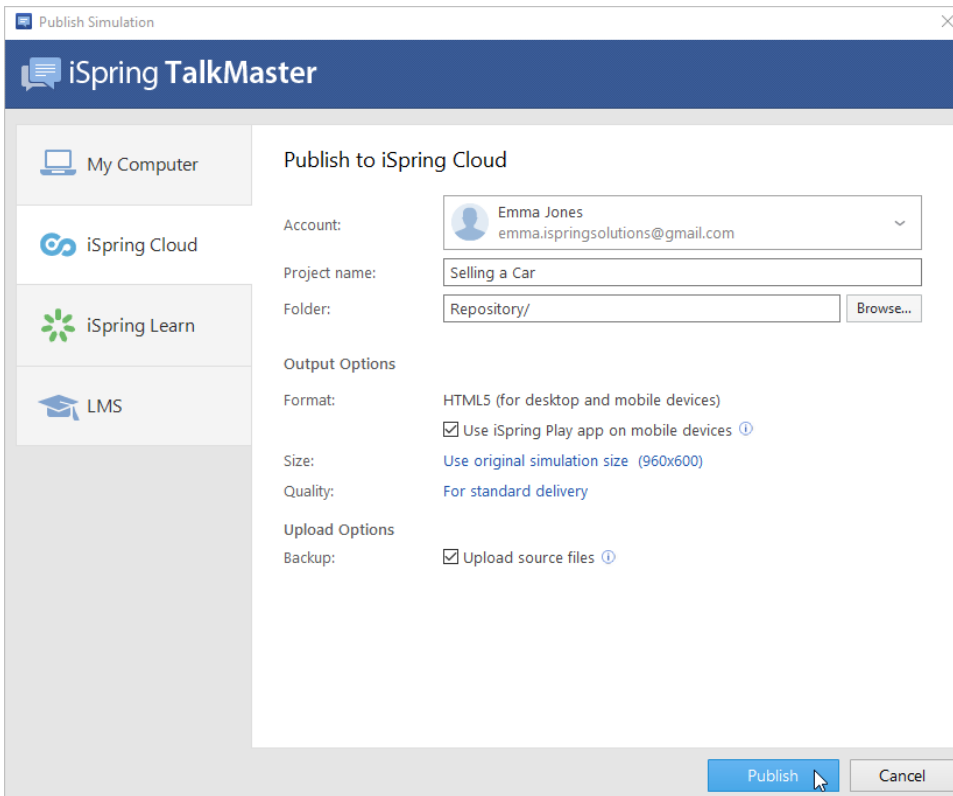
Publish Simulation

iSpring TalkMaster

My Computer

iSpring Cloud

iSpring Learn

LMS

Publish to iSpring Cloud

Account: Emma Jones
emma.ispringsolutions@gmail.com

Project name: Selling a Car

Folder: Repository/ Browse...

Output Options

Format: HTML5 (for desktop and mobile devices)

Use iSpring Play app on mobile devices

Size: Use original simulation size (960x600)

Quality: For standard delivery

Upload Options

Backup: Upload source files

Publish Cancel